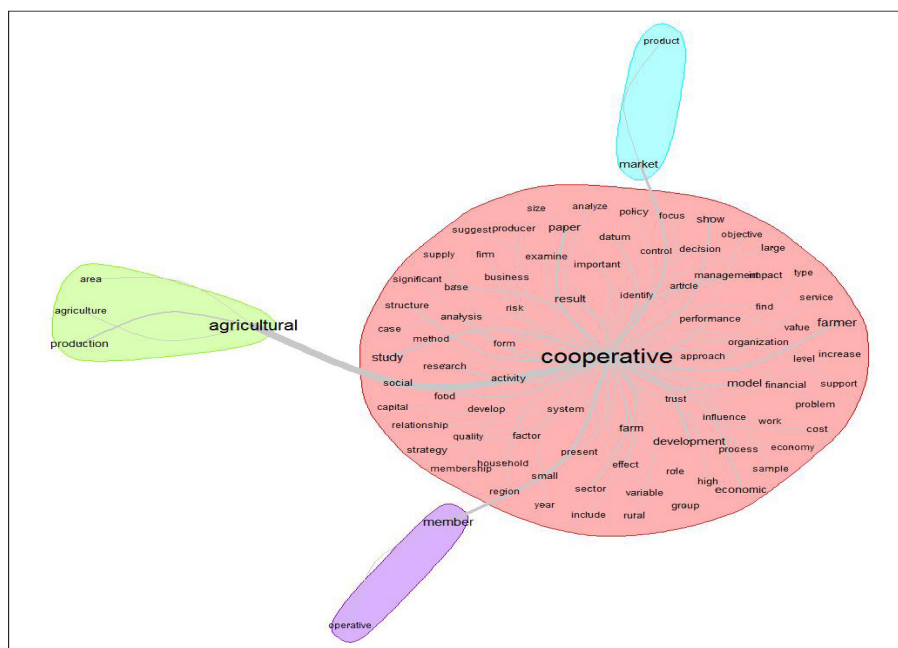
product

market

size analyze policy focus show
suggest producer paper datum objective
supply firm examine control decision large
important
business management impact type
significant base identify article
result service
risk find
structure
analysis performance value farmer
case
method form organization
study approach level increase
research cooperative
social activity model financial support
food trust
capital develop system problem
influence work
relationship
factor cost
quality farm
development
strategy process economy
household present
membership effect role sample
small
high economic
region sector variable
year group
include rural

area

agriculture

agricultural

production

member

operative